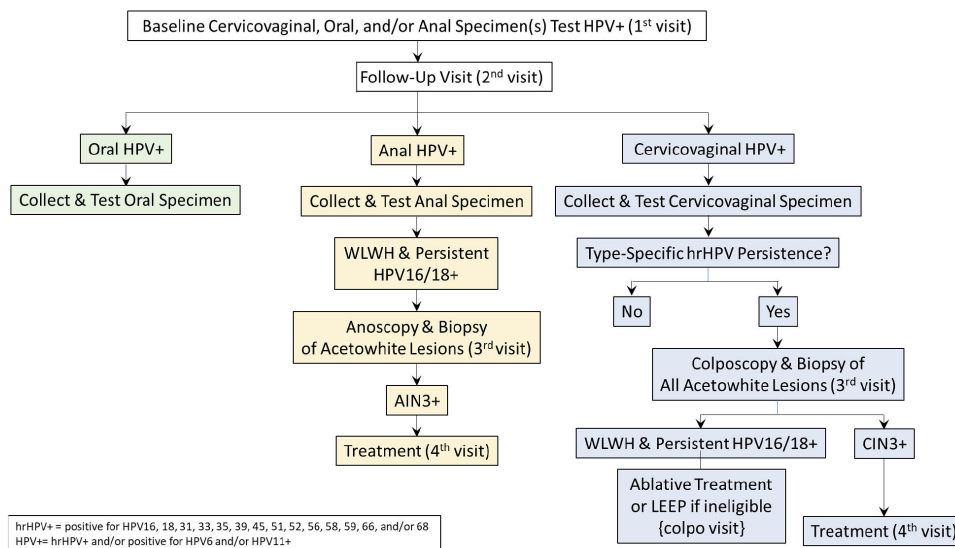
Baseline Cervicovaginal, Oral, and/or Anal Specimen(s) Test HPV+ (1$^{st}$ visit)

Follow-Up Visit (2$^{nd}$ visit)

Oral HPV+

Collect & Test Oral Specimen

Anal HPV+

Collect & Test Anal Specimen

WLWH & Persistent HPV16/18+

Anoscopy & Biopsy of Acetowhite Lesions (3$^{rd}$ visit)

AIN3+

Treatment (4$^{th}$ visit)

Cervicovaginal HPV+

Collect & Test Cervicovaginal Specimen

Type-Specific hrHPV Persistence?

No

Yes

Colposcopy & Biopsy of All Acetowhite Lesions (3$^{rd}$ visit)

WLWH & Persistent HPV16/18+

CIN3+

Ablative Treatment or LEEP if ineligible {colpo visit}

Treatment (4$^{th}$ visit)

hrHPV+ = positive for HPV16, 18, 31, 33, 35, 39, 45, 51, 52, 56, 58, 59, 66, and/or 68
HPV+= hrHPV+ and/or positive for HPV6 and/or HPV11+